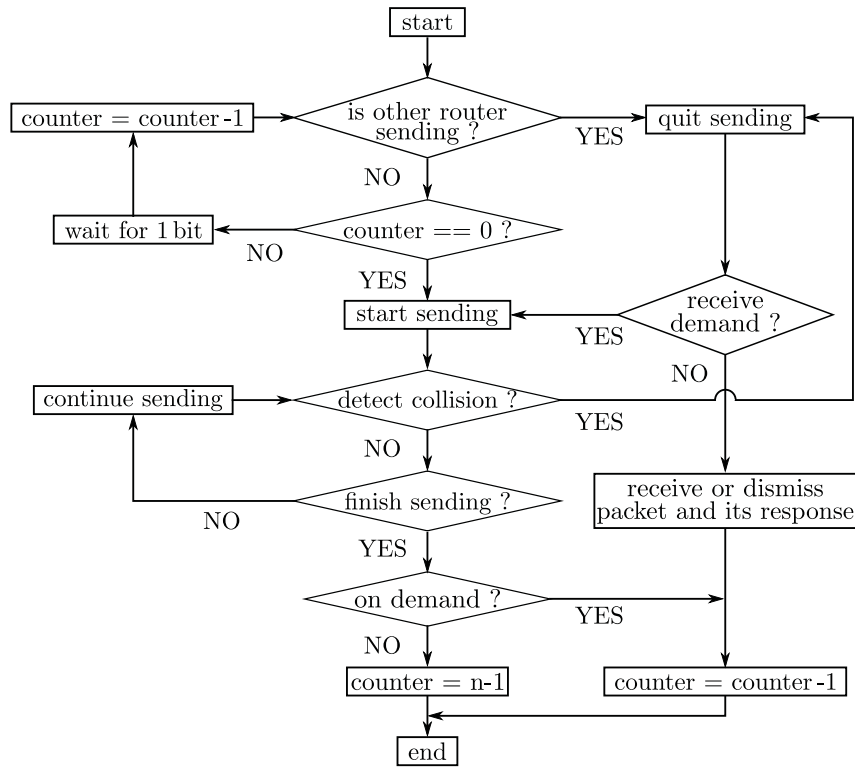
start

counter = counter - 1

is other router sending ?

YES

quit sending

NO

wait for 1 bit

NO

counter == 0 ?

YES

start sending

YES

receive demand ?

NO

continue sending

detect collision ?

YES

NO

receive or dismiss packet and its response

NO

finish sending ?

YES

on demand ?

YES

NO

counter = n-1

counter = counter - 1

end